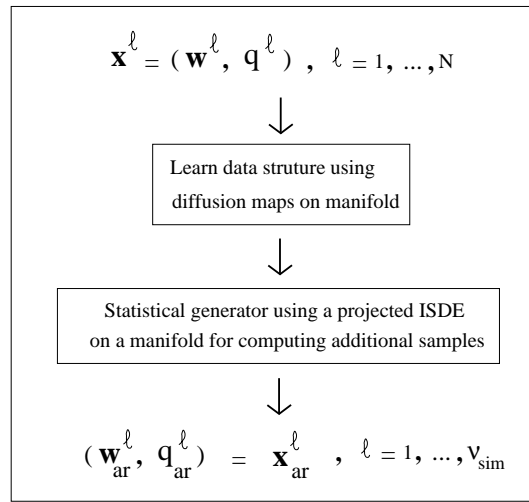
$\mathbf{x}^{\ell} = (\mathbf{w}^{\ell}, q^{\ell})$ , $\ell = 1, \ldots, N$

Learn data struture using diffusion maps on manifold

Statistical generator using a projected ISDE on a manifold for computing additional samples

$(\mathbf{w}_{ar}^{\ell}, q_{ar}^{\ell}) = \mathbf{x}_{ar}^{\ell}$ , $\ell = 1, \ldots, \nu_{sim}$